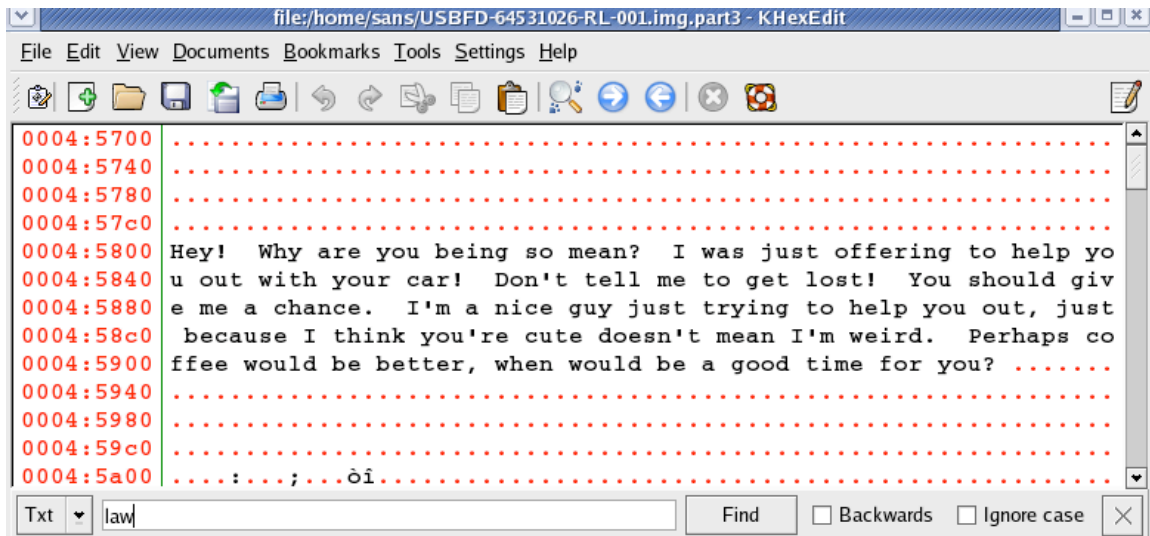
file:/home/sans/USBFD-64531026-RL-001.img.part3 - KHexEdit

File Edit View Documents Bookmarks Tools Settings Help

0004:5700 ................................................................
0004:5740 ................................................................
0004:5780 ................................................................
0004:57c0 ................................................................
0004:5800 Hey!  Why are you being so mean?  I was just offering to help yo
0004:5840 u out with your car!  Don't tell me to get lost!  You should giv
0004:5880 e me a chance.  I'm a nice guy just trying to help you out, just
0004:58c0  because I think you're cute doesn't mean I'm weird.  Perhaps co
0004:5900 ffee would be better, when would be a good time for you? .......
0004:5940 ................................................................
0004:5980 ................................................................
0004:59c0 ................................................................
0004:5a00 ....:...;...òî..................................................

Txt law Find Backwards Ignore case